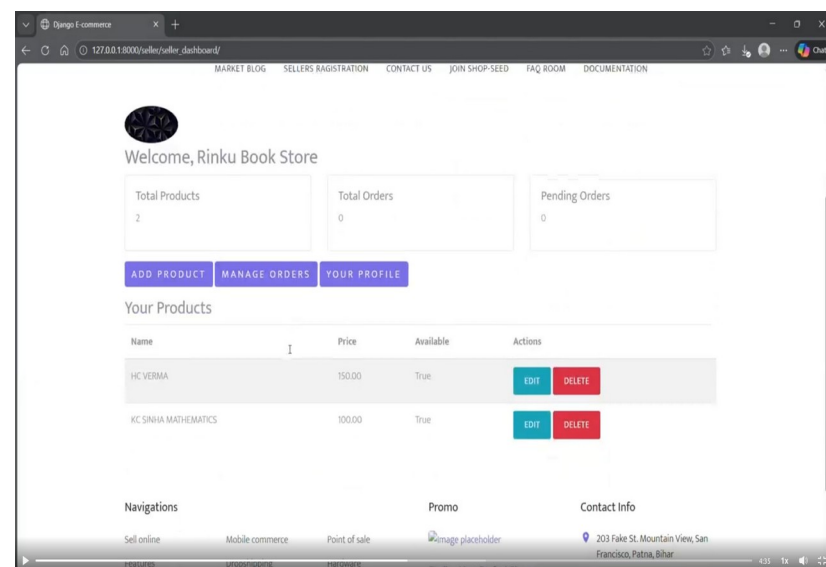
Django E-commerce

127.0.0.1:8000/seller/seller_dashboard/

Chat

MARKET BLOG SELLERS RAGISTRATION CONTACT US JOIN SHOP-SEED FAQ ROOM DOCUMENTATION

Welcome, Rinku Book Store

Total Products
2

Total Orders
0

Pending Orders
0

ADD PRODUCT MANAGE ORDERS YOUR PROFILE

Your Products

| Name | Price | Available | Actions |
|---|---|---|---|
| HC VERMA | 150.00 | True | EDIT DELETE |
| KC SINHA MATHEMATICS | 100.00 | True | EDIT DELETE |

Navigations

Sell online Mobile commerce Point of sale

Features Dropshipping Hardware

Promo

image placeholder

Contact Info

203 Fake St. Mountain View, San Francisco, Patna, Bihar

4:35 1x